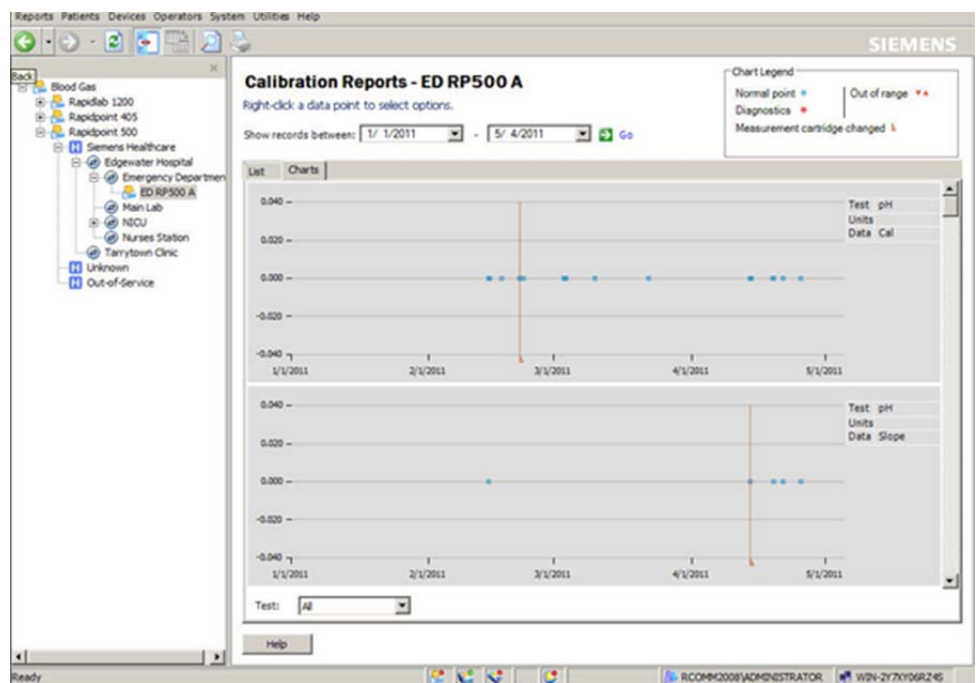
Reports Patients Devices Operators System Utilities Help

SIEMENS

Back

Blood Gas
Rapidlab 1200
Rapidpoint 405
Rapidpoint 500
Siemens Healthcare
Edgewater Hospital
Emergency Departmen
ED RP500 A
Main Lab
NICU
Nurses Station
Tarrytown Clinic
Unknown
Out-of-Service

Calibration Reports - ED RP500 A

Right-click a data point to select options.

Show records between: 1/ 1/2011 - 5/ 4/2011 Go

Chart Legend
Normal point
Diagnostics
Out of range
Measurement cartridge changed

List Charts

0.040
0.020
0.000
-0.020
-0.040
1/1/2011 2/1/2011 3/1/2011 4/1/2011 5/1/2011

Test pH
Units
Data Cal

0.040
0.020
0.000
-0.020
-0.040
1/1/2011 2/1/2011 3/1/2011 4/1/2011 5/1/2011

Test pH
Units
Data Slope

Test: All

Help

Ready

RCOMM2008\ADMINISTRATOR WIN-2Y7XY06RZ45